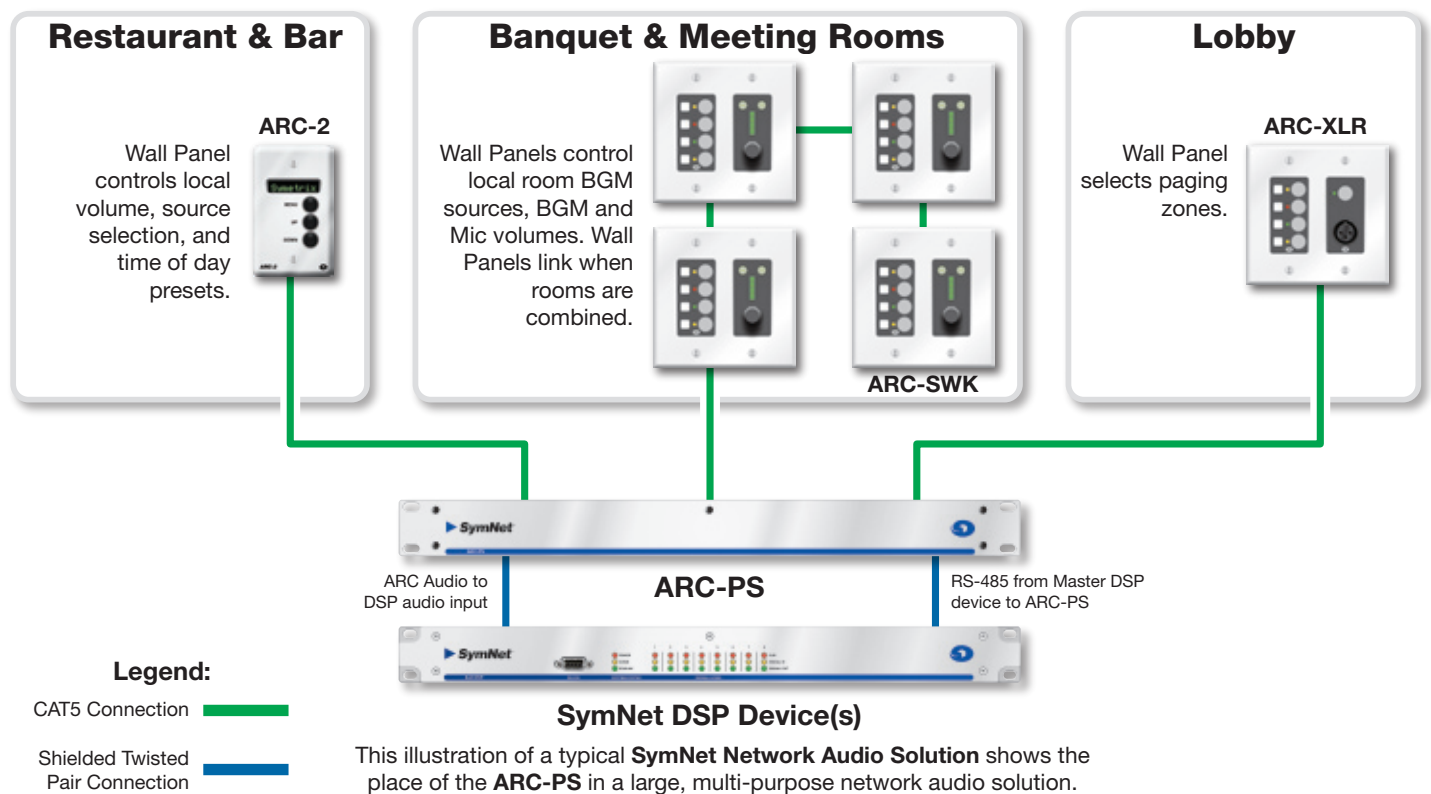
Restaurant & Bar

ARC-2

Wall Panel controls local volume, source selection, and time of day presets.

Symetrix

Banquet & Meeting Rooms

Wall Panels control local room BGM sources, BGM and Mic volumes. Wall Panels link when rooms are combined.

ARC-SWK

Lobby

ARC-XLR

Wall Panel selects paging zones.

SymNet

ARC Audio to DSP audio input

ARC-PS

RS-485 from Master DSP device to ARC-PS

SymNet

Legend:

CAT5 Connection

Shielded Twisted Pair Connection

SymNet DSP Device(s)

This illustration of a typical **SymNet Network Audio Solution** shows the place of the **ARC-PS** in a large, multi-purpose network audio solution.